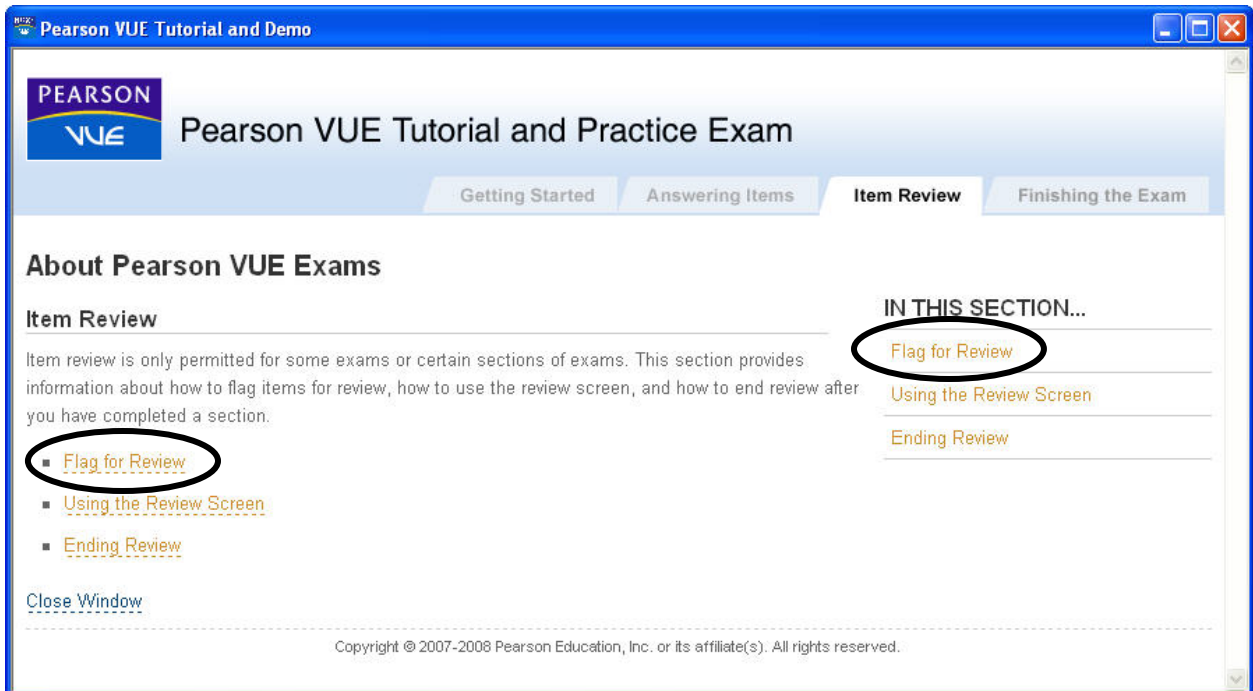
Pearson VUE Tutorial and Demo

PEARSON
VUE

Pearson VUE Tutorial and Practice Exam

Getting Started | Answering Items | Item Review | Finishing the Exam

About Pearson VUE Exams

Item Review

Item review is only permitted for some exams or certain sections of exams. This section provides information about how to flag items for review, how to use the review screen, and how to end review after you have completed a section.

- Flag for Review
- Using the Review Screen
- Ending Review

Close Window

IN THIS SECTION...

Flag for Review

Using the Review Screen

Ending Review

Copyright © 2007-2008 Pearson Education, Inc. or its affiliate(s). All rights reserved.